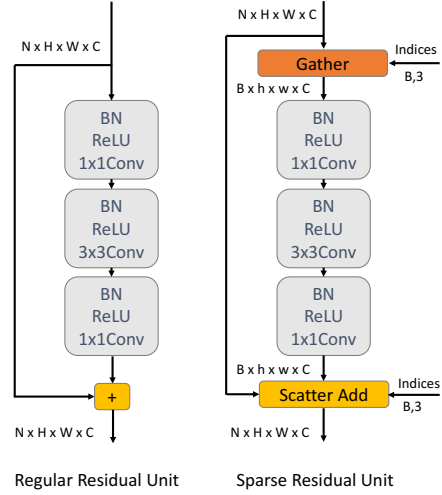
N x H x W x C

BN
ReLU
1x1Conv

BN
ReLU
3x3Conv

BN
ReLU
1x1Conv

+

N x H x W x C

Regular Residual Unit

N x H x W x C

Gather

Indices
B,3

B x h x w x C

BN
ReLU
1x1Conv

BN
ReLU
3x3Conv

BN
ReLU
1x1Conv

B x h x w x C

Scatter Add

Indices
B,3

N x H x W x C

Sparse Residual Unit